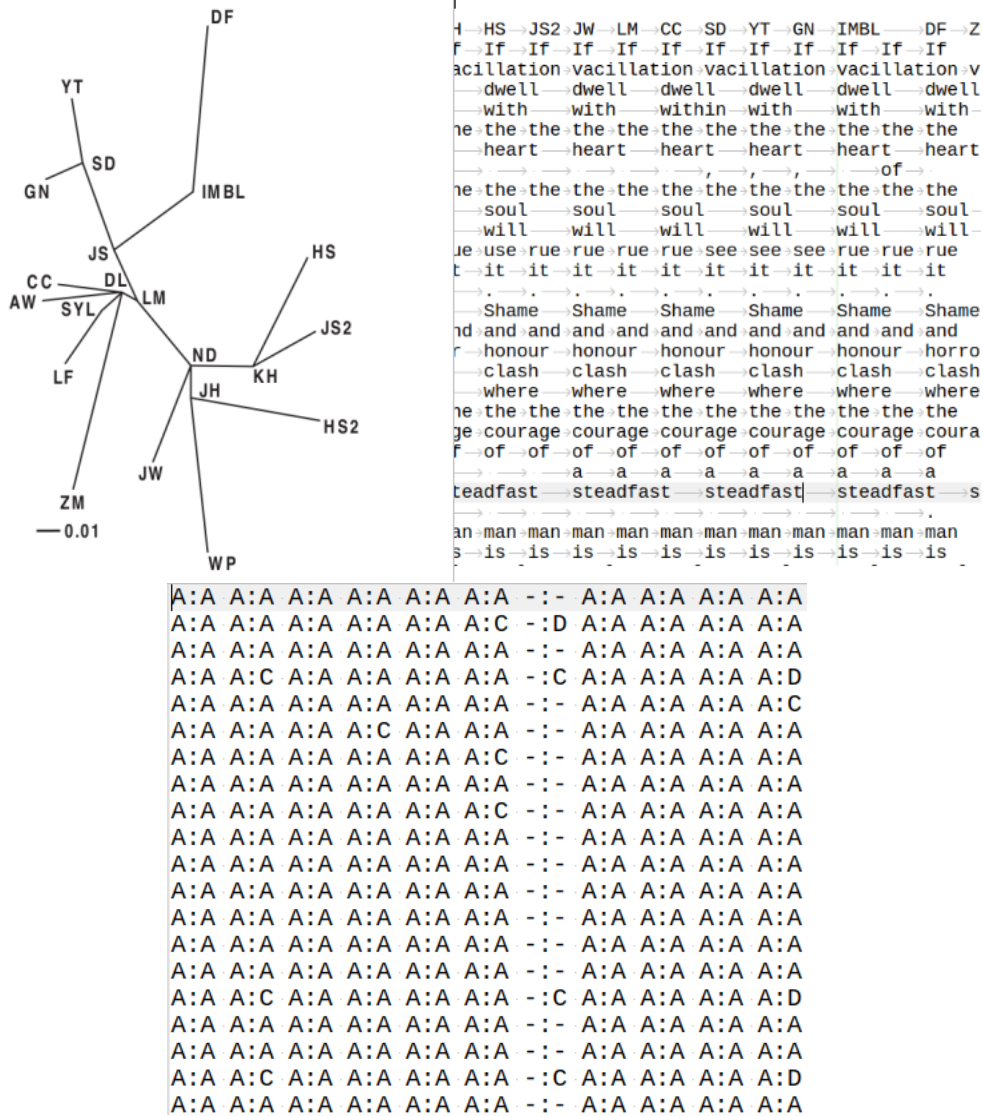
DF
YT
SD
GN
IMBL
JS
HS
CC
DL
LM
AW
SYL
JS2
ND
LF
KH
JH
HS2
JW
ZM
— 0.01
WP

H HS JS2 JW LM CC SD YT GN IMBL DF Z
f If If If If If If If If If If If
acillation vacillation vacillation vacillation v
dwell dwell dwell dwell dwell dwell
with with within with with with
he the the the the the the the the the the the
heart heart heart heart heart heart
, , , of
he the the the the the the the the the the the
soul soul soul soul soul soul
will will will will will will
ue use rue rue rue rue see see see rue rue rue
t it it it it it it it it it it it
. . . . . . . . . . .
Shame Shame Shame Shame Shame Shame
nd and and and and and and and and and and and
r honour honour honour honour honour horro
clash clash clash clash clash clash
where where where where where where
he the the the the the the the the the the the
ge courage courage courage courage courage coura
f of of of of of of of of of of of
a a a a a a a a a
teadfast steadfast steadfast steadfast s
.
an man man man man man man man man man man man
s is is is is is is is is is is is

A:A A:A A:A A:A A:A A:A -:- A:A A:A A:A A:A
A:A A:A A:A A:A A:A A:C -:D A:A A:A A:A A:A
A:A A:A A:A A:A A:A A:A -:- A:A A:A A:A A:A
A:A A:C A:A A:A A:A A:A -:C A:A A:A A:A A:D
A:A A:A A:A A:A A:A A:A -:- A:A A:A A:A A:C
A:A A:A A:A A:C A:A A:A -:- A:A A:A A:A A:A
A:A A:A A:A A:A A:A A:C -:- A:A A:A A:A A:A
A:A A:A A:A A:A A:A A:A -:- A:A A:A A:A A:A
A:A A:A A:A A:A A:A A:C -:- A:A A:A A:A A:A
A:A A:A A:A A:A A:A A:A -:- A:A A:A A:A A:A
A:A A:A A:A A:A A:A A:A -:- A:A A:A A:A A:A
A:A A:A A:A A:A A:A A:A -:- A:A A:A A:A A:A
A:A A:A A:A A:A A:A A:A -:- A:A A:A A:A A:A
A:A A:A A:A A:A A:A A:A -:- A:A A:A A:A A:A
A:A A:A A:A A:A A:A A:A -:- A:A A:A A:A A:A
A:A A:C A:A A:A A:A A:A -:C A:A A:A A:A A:D
A:A A:A A:A A:A A:A A:A -:- A:A A:A A:A A:A
A:A A:A A:A A:A A:A A:A -:- A:A A:A A:A A:A
A:A A:C A:A A:A A:A A:A -:C A:A A:A A:A A:D
A:A A:A A:A A:A A:A A:A -:- A:A A:A A:A A:A